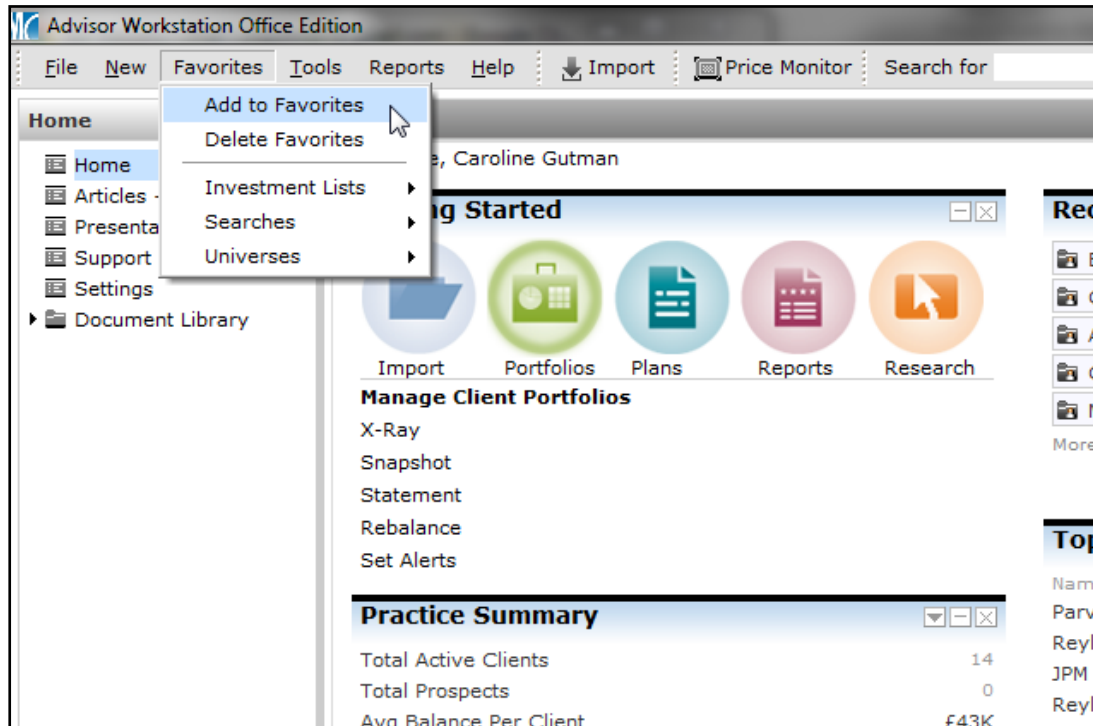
Advisor Workstation Office Edition

File New Favorites Tools Reports Help Import Price Monitor Search for

Add to Favorites
Delete Favorites
Investment Lists
Searches
Universes

Home

Home
Articles -
Presenta
Support
Settings
Document Library

e, Caroline Gutman

ng Started

Import Portfolios Plans Reports Research

Manage Client Portfolios
X-Ray
Snapshot
Statement
Rebalance
Set Alerts

Practice Summary

| Total Active Clients | 14 |
|---|---|
| Total Prospects | 0 |
| Avg Balance Per Client | £43K |

Rec
E
C
A
C
N
More

Top
Nam
Parv
Reyl
JPM
Reyl